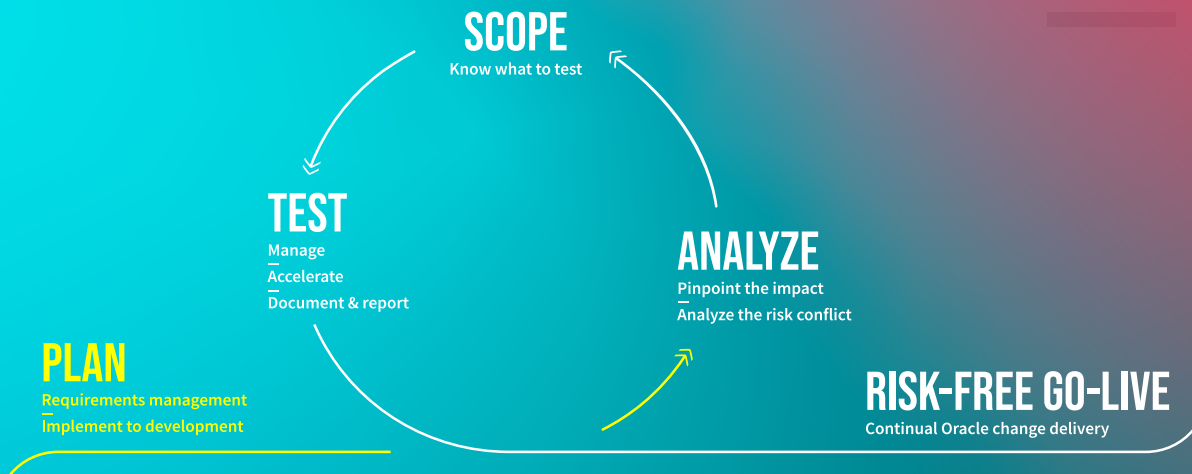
SCOPE
Know what to test

TEST
Manage
Accelerate
Document & report

ANALYZE
Pinpoint the impact
Analyze the risk conflict

PLAN
Requirements management
Implement to development

RISK-FREE GO-LIVE
Continual Oracle change delivery